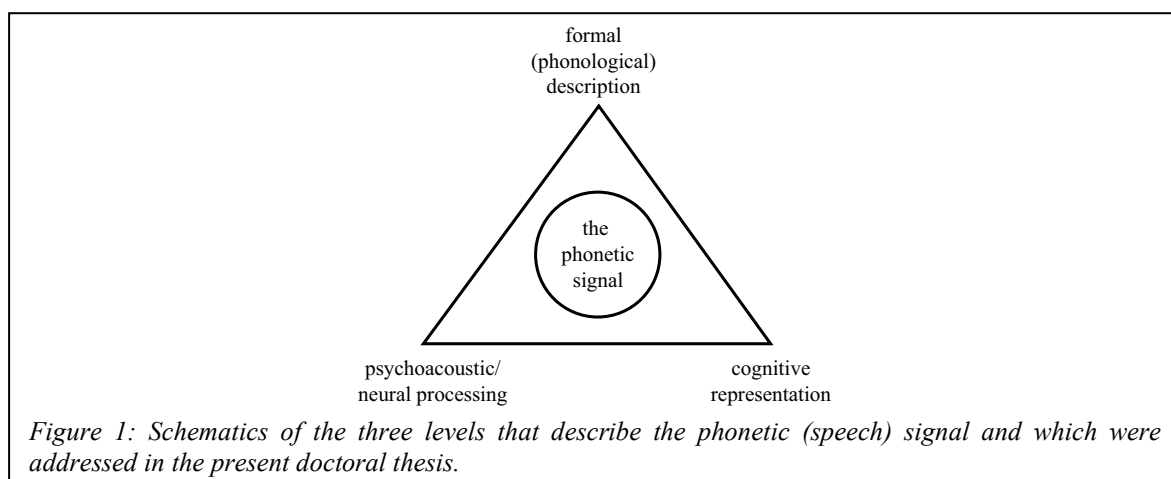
formal
(phonological)
description

the
phonetic
signal

psychoacoustic/
neural processing

cognitive
representation

Figure 1: Schematics of the three levels that describe the phonetic (speech) signal and which were addressed in the present doctoral thesis.